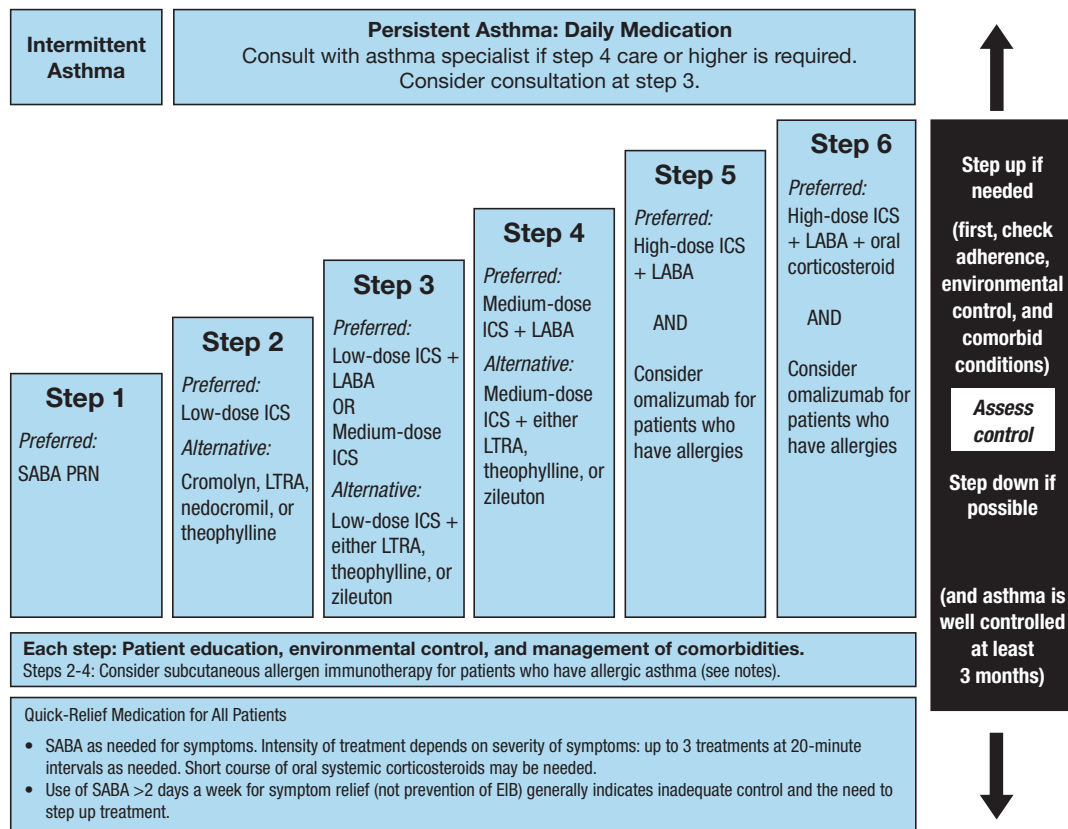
Intermittent Asthma

Persistent Asthma: Daily Medication
Consult with asthma specialist if step 4 care or higher is required.
Consider consultation at step 3.

Step 1
Preferred:
SABA PRN

Step 2
Preferred:
Low-dose ICS
Alternative:
Cromolyn, LTRA, nedocromil, or theophylline

Step 3
Preferred:
Low-dose ICS + LABA
OR
Medium-dose ICS
Alternative:
Low-dose ICS + either LTRA, theophylline, or zileuton

Step 4
Preferred:
Medium-dose ICS + LABA
Alternative:
Medium-dose ICS + either LTRA, theophylline, or zileuton

Step 5
Preferred:
High-dose ICS + LABA

AND

Consider omalizumab for patients who have allergies

Step 6
Preferred:
High-dose ICS + LABA + oral corticosteroid

AND

Consider omalizumab for patients who have allergies

Step up if needed

(first, check adherence, environmental control, and comorbid conditions)

Assess control

Step down if possible

(and asthma is well controlled at least 3 months)

Each step: Patient education, environmental control, and management of comorbidities.
Steps 2-4: Consider subcutaneous allergen immunotherapy for patients who have allergic asthma (see notes).

Quick-Relief Medication for All Patients

• SABA as needed for symptoms. Intensity of treatment depends on severity of symptoms: up to 3 treatments at 20-minute intervals as needed. Short course of oral systemic corticosteroids may be needed.
• Use of SABA >2 days a week for symptom relief (not prevention of EIB) generally indicates inadequate control and the need to step up treatment.